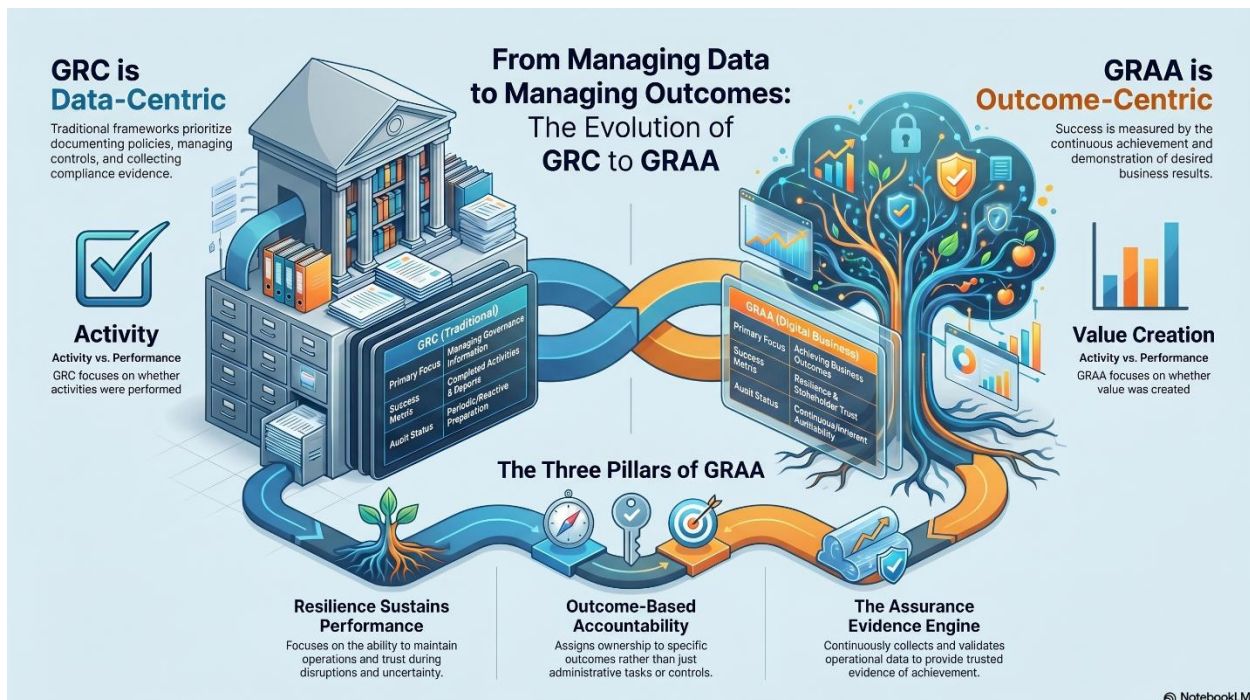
GRC is Data-Centric

Traditional frameworks prioritize documenting policies, managing controls, and collecting compliance evidence.

From Managing Data to Managing Outcomes: The Evolution of GRC to GRAA

GRAA is Outcome-Centric

Success is measured by the continuous achievement and demonstration of desired business results.

Activity

Activity vs. Performance

GRC focuses on whether activities were performed

| GRC (Traditional) | |
|---|---|
| Primary Focus | Managing Governance Information |
| Success Metric | Completed Activities & Reports |
| Audit Status | Periodic/Reactive Preparation |

| GRAA (Digital Business) | |
|---|---|
| Primary Focus | Achieving Business Outcomes |
| Success Metric | Resilience & Stakeholder Trust |
| Audit Status | Continuous/Inherent Auditability |

Value Creation

Activity vs. Performance

GRAA focuses on whether value was created

The Three Pillars of GRAA

Resilience Sustains Performance

Focuses on the ability to maintain operations and trust during disruptions and uncertainty.

Outcome-Based Accountability

Assigns ownership to specific outcomes rather than just administrative tasks or controls.

The Assurance Evidence Engine

Continuously collects and validates operational data to provide trusted evidence of achievement.

NotebookLM